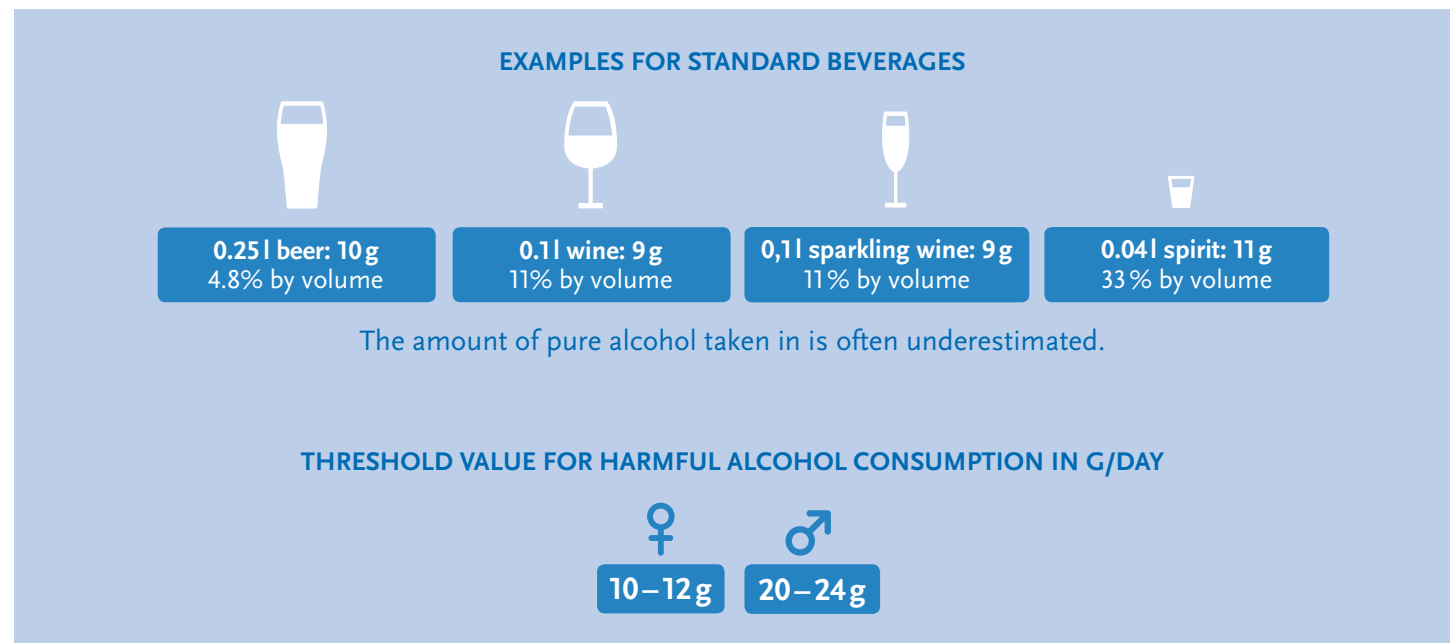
EXAMPLES FOR STANDARD BEVERAGES

0.25 l beer: 10 g
4.8% by volume

0.1 l wine: 9 g
11% by volume

0,1 l sparkling wine: 9 g
11 % by volume

0.04 l spirit: 11 g
33 % by volume

The amount of pure alcohol taken in is often underestimated.

THRESHOLD VALUE FOR HARMFUL ALCOHOL CONSUMPTION IN G/DAY

♀
10 – 12 g

♂
20 – 24 g